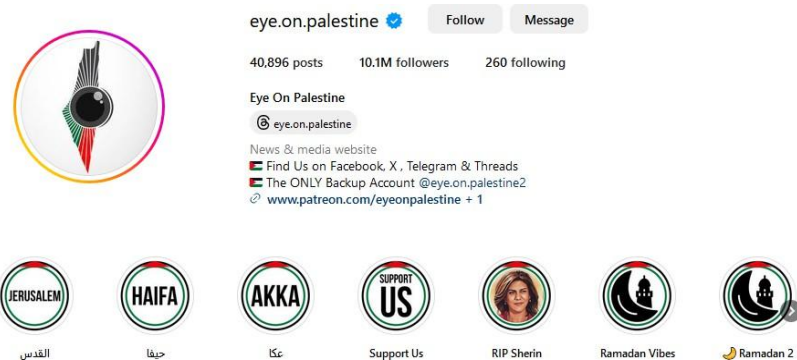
eye.on.palestine Follow Message

40,896 posts 10.1M followers 260 following

Eye On Palestine

eye.on.palestine

News & media website
🇵🇸 Find Us on Facebook, X , Telegram & Threads
🇵🇸 The ONLY Backup Account @eye.on.palestine2
www.patreon.com/eyeonpalestine + 1

JERUSALEM
القدس

HAIFA
حيفا

AKKA
عكا

SUPPORT US
Support Us

RIP Sherin

Ramadan Vibes

🌙Ramadan 2